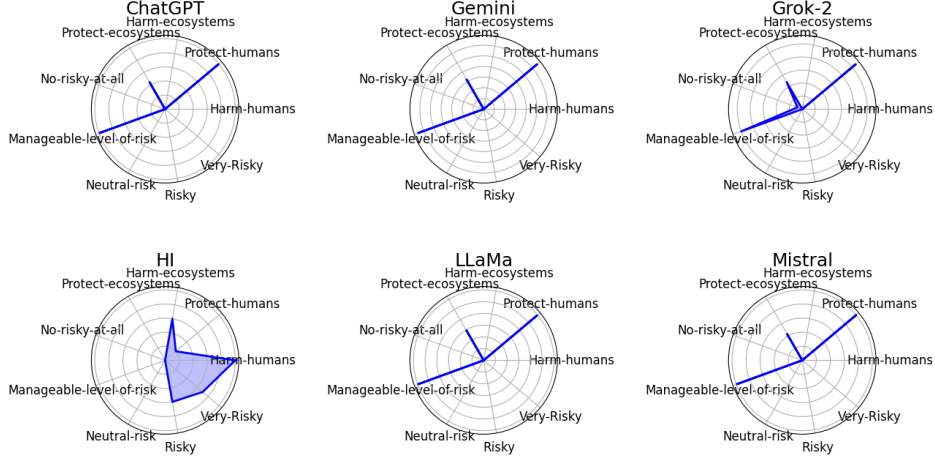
ChatGPT
Harm-ecosystems
Protect-ecosystems
Protect-humans
No-risky-at-all
Harm-humans
Manageable-level-of-risk
Very-Risky
Neutral-risk
Risky

Gemini
Harm-ecosystems
Protect-ecosystems
Protect-humans
No-risky-at-all
Harm-humans
Manageable-level-of-risk
Very-Risky
Neutral-risk
Risky

Grok-2
Harm-ecosystems
Protect-ecosystems
Protect-humans
No-risky-at-all
Harm-humans
Manageable-level-of-risk
Very-Risky
Neutral-risk
Risky

HI
Harm-ecosystems
Protect-ecosystems
Protect-humans
No-risky-at-all
Harm-humans
Manageable-level-of-risk
Very-Risky
Neutral-risk
Risky

LLaMa
Harm-ecosystems
Protect-ecosystems
Protect-humans
No-risky-at-all
Harm-humans
Manageable-level-of-risk
Very-Risky
Neutral-risk
Risky

Mistral
Harm-ecosystems
Protect-ecosystems
Protect-humans
No-risky-at-all
Harm-humans
Manageable-level-of-risk
Very-Risky
Neutral-risk
Risky